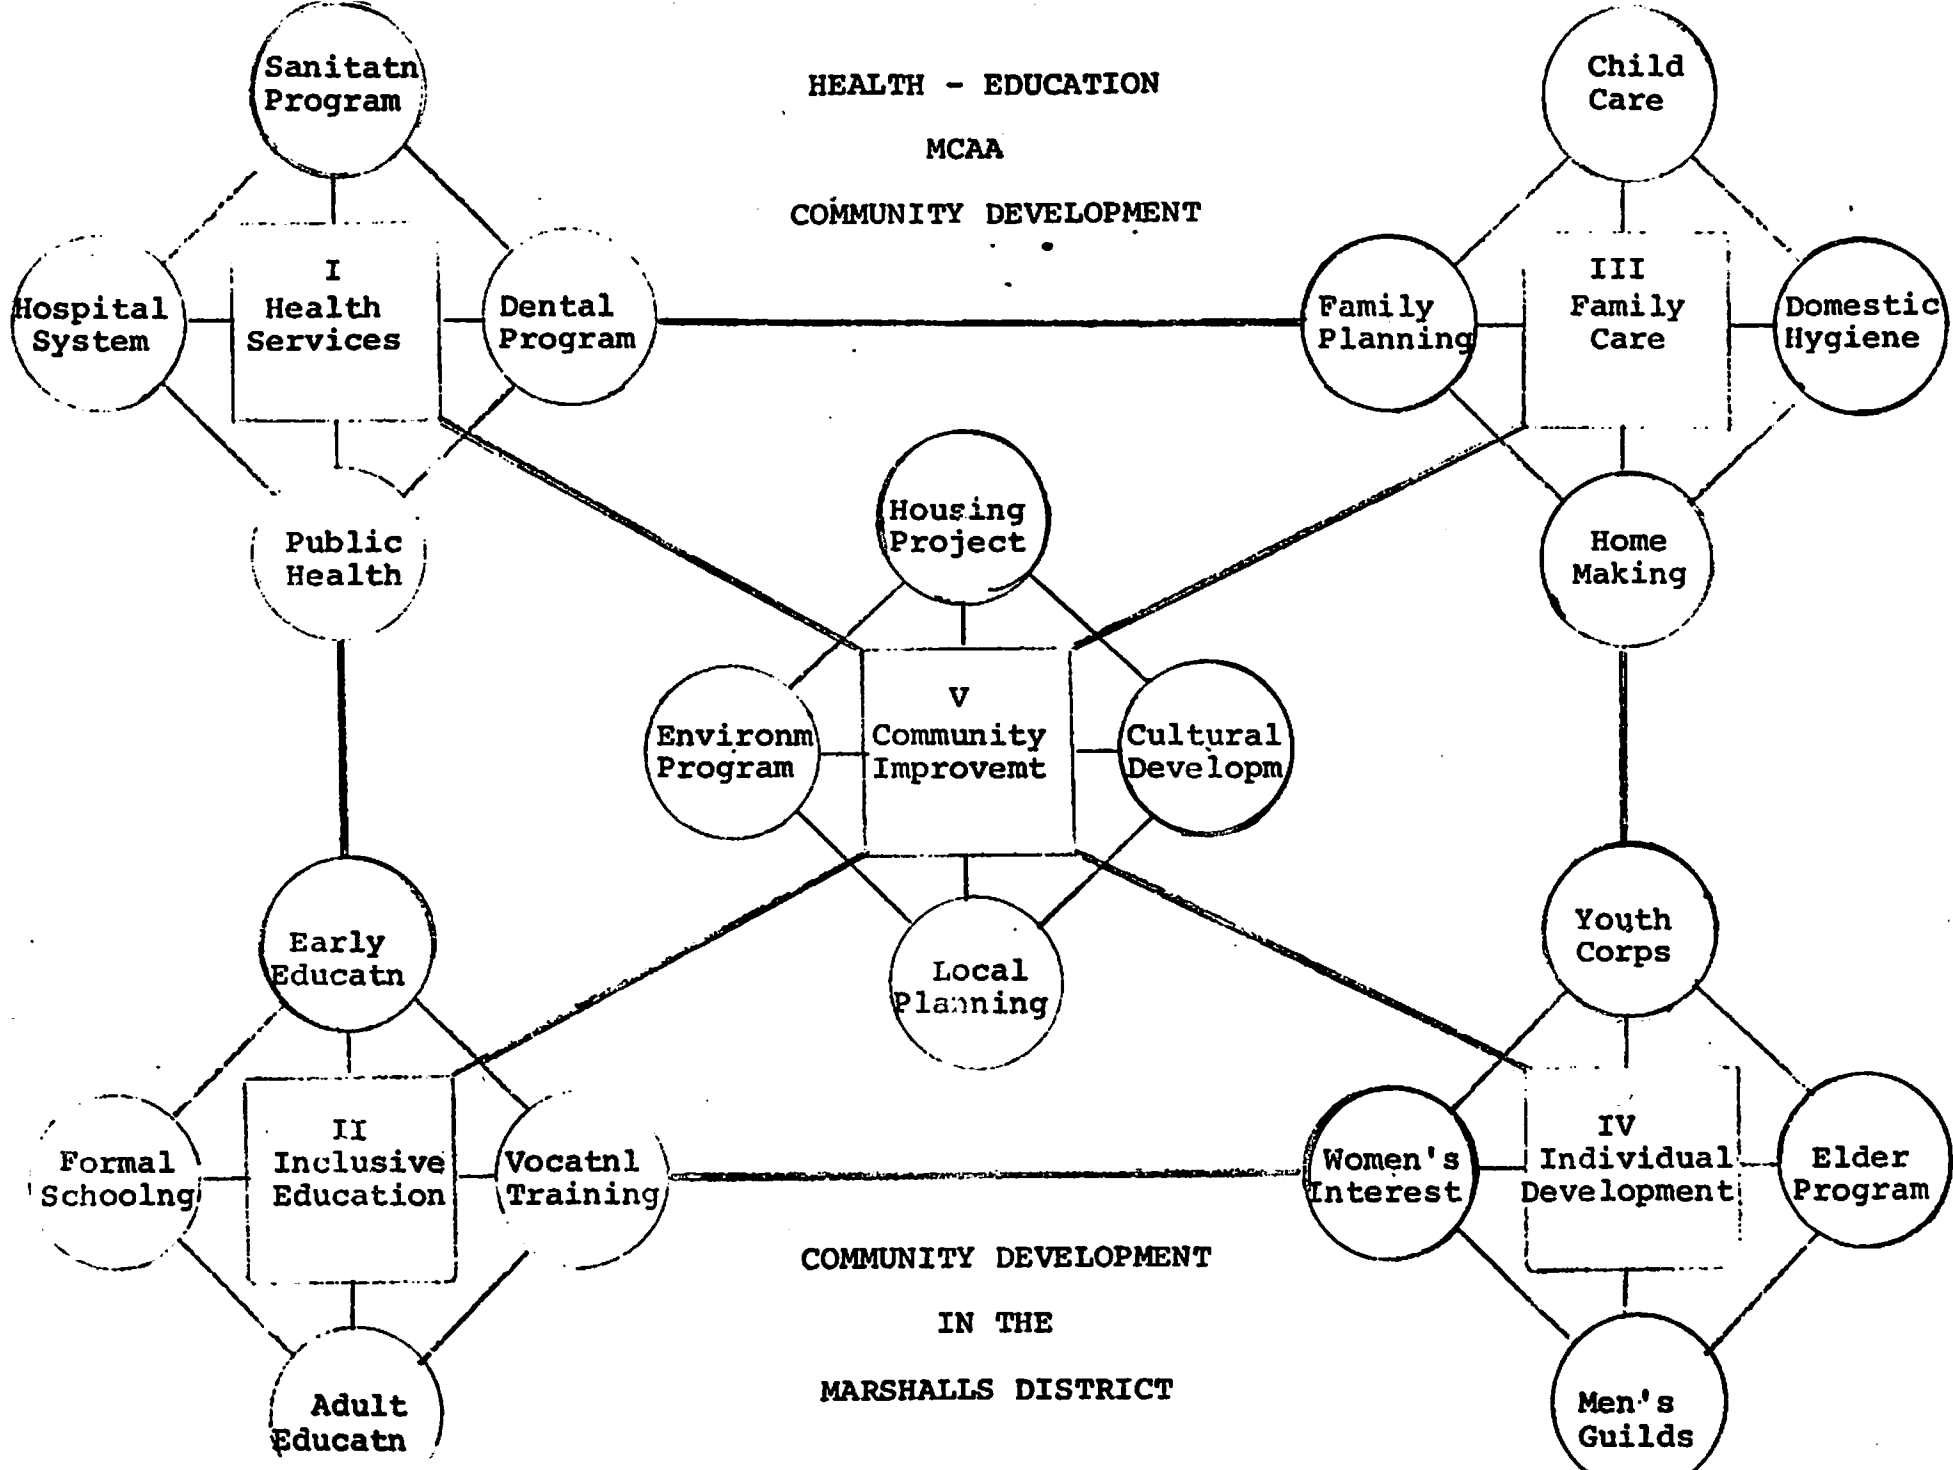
HEALTH - EDUCATION

MCAA

COMMUNITY DEVELOPMENT

Sanitatn Program

Hospital System

I Health Services

Dental Program

Public Health

Child Care

Family Planning

III Family Care

Domestic Hygiene

Home Making

Housing Project

Environm Program

V Community Improvemt

Cultural Developm

Local Planning

Early Educatn

Formal Schoolng

II Inclusive Education

Vocatnl Training

Adult Educatn

Youth Corps

Women's Interest

IV Individual Development

Elder Program

Men's Guilds

COMMUNITY DEVELOPMENT

IN THE

MARSHALLS DISTRICT